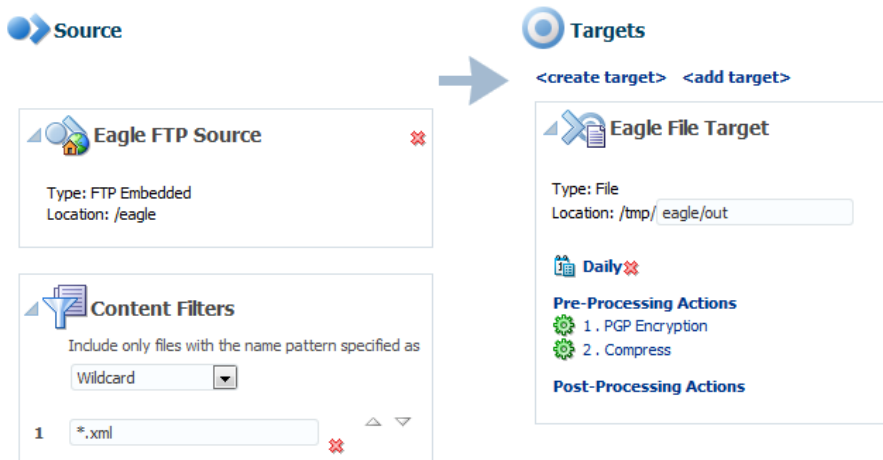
Source

Eagle FTP Source

Type: FTP Embedded
Location: /eagle

Content Filters

Include only files with the name pattern specified as

Wildcard

1 *.xml

Targets

<create target> <add target>

Eagle File Target

Type: File
Location: /tmp/ eagle/out

Daily

Pre-Processing Actions
1 . PGP Encryption
2 . Compress

Post-Processing Actions